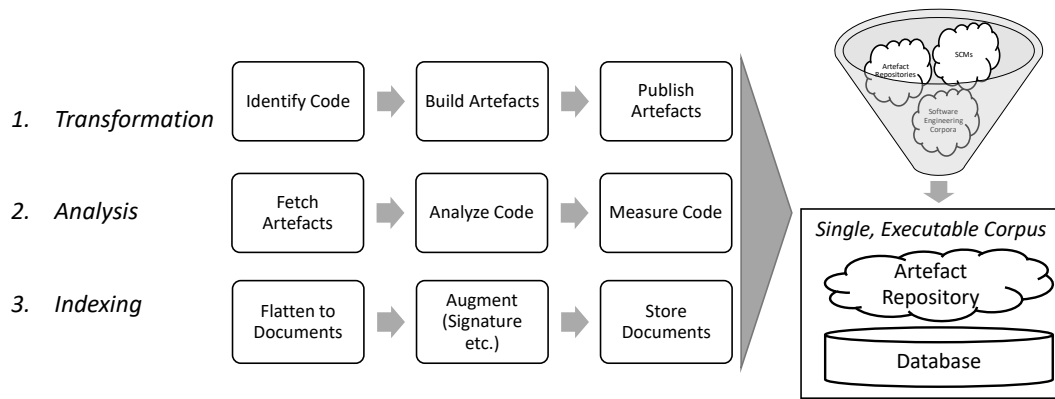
1. Transformation

Identify Code

Build Artefacts

Publish Artefacts

2. Analysis

Fetch Artefacts

Analyze Code

Measure Code

3. Indexing

Flatten to Documents

Augment (Signature etc.)

Store Documents

Artefact Repositories

SCMs

Software Engineering Corpora

Single, Executable Corpus

Artefact Repository

Database